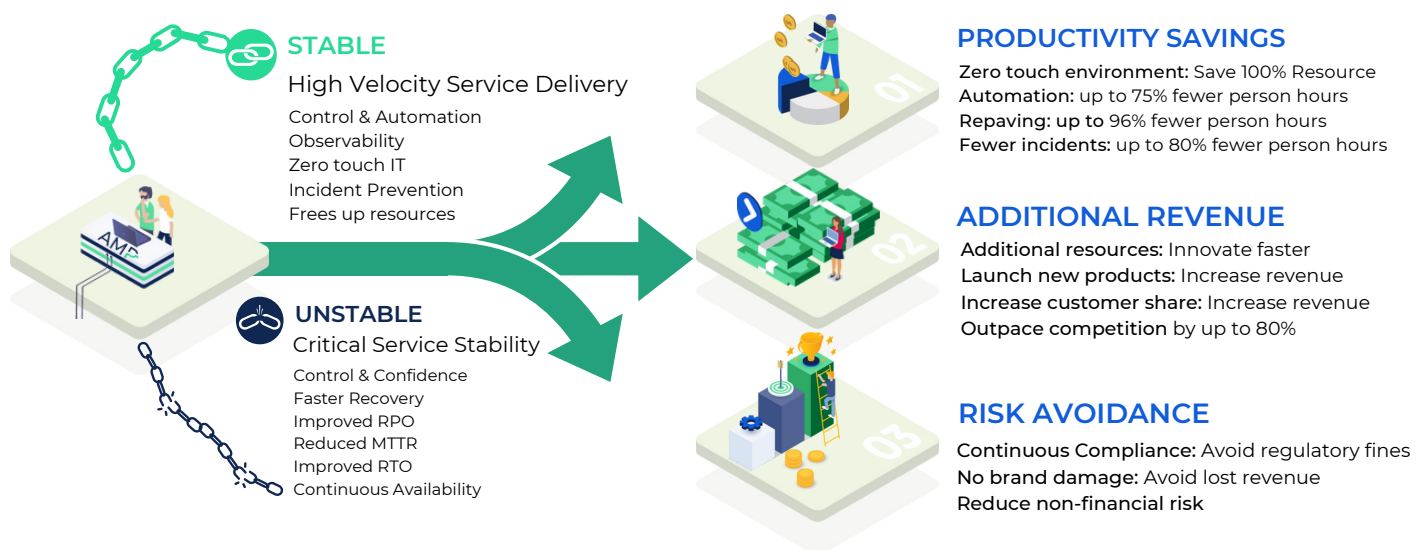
STABLE

High Velocity Service Delivery

Control & Automation
Observability
Zero touch IT
Incident Prevention
Frees up resources

AMP

UNSTABLE

Critical Service Stability

Control & Confidence
Faster Recovery
Improved RPO
Reduced MTTR
Improved RTO
Continuous Availability

01

PRODUCTIVITY SAVINGS

Zero touch environment: Save 100% Resource
Automation: up to 75% fewer person hours
Repaving: up to 96% fewer person hours
Fewer incidents: up to 80% fewer person hours

02

ADDITIONAL REVENUE

Additional resources: Innovate faster
Launch new products: Increase revenue
Increase customer share: Increase revenue
Outpace competition by up to 80%

03

RISK AVOIDANCE

Continuous Compliance: Avoid regulatory fines
No brand damage: Avoid lost revenue
Reduce non-financial risk